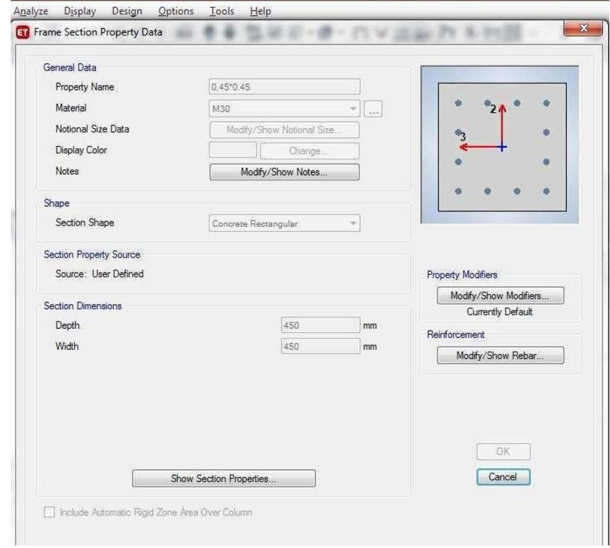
Analyze Display Design Options Tools Help

ET Frame Section Property Data

General Data
Property Name 0.45*0.45
Material M30 ...
Notional Size Data Modify/Show Notional Size...
Display Color Change...
Notes Modify/Show Notes...

Shape
Section Shape Concrete Rectangular

Section Property Source
Source: User Defined

Section Dimensions
Depth 450 mm
Width 450 mm

Show Section Properties...

Include Automatic Rigid Zone Area Over Column

2
3

Property Modifiers
Modify/Show Modifiers...
Currently Default

Reinforcement
Modify/Show Rebar...

OK
Cancel